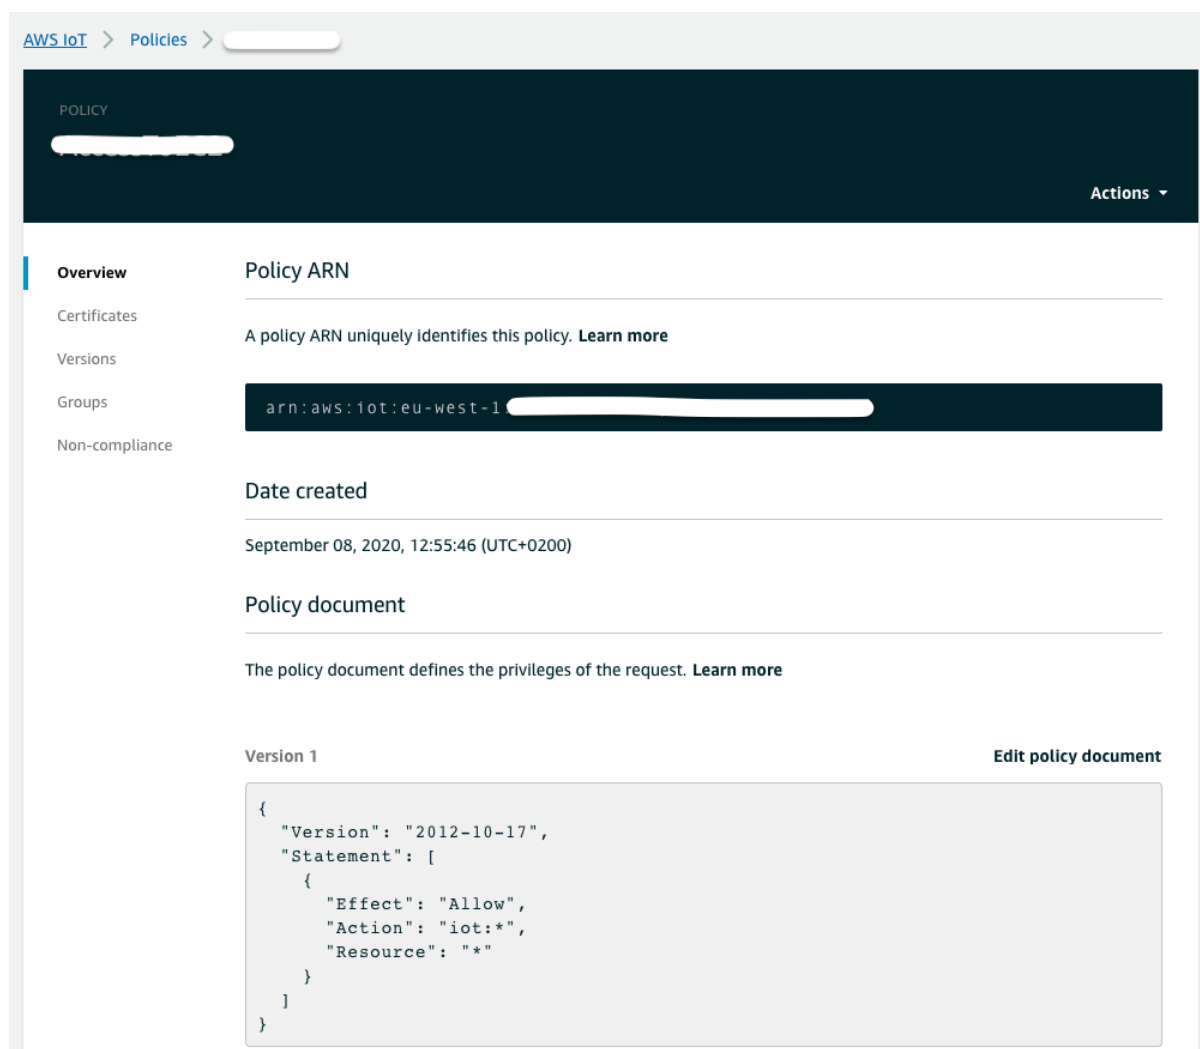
AWS IoT > Policies > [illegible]

POLICY

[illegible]

Actions

Overview

Certificates

Versions

Groups

Non-compliance

Policy ARN

A policy ARN uniquely identifies this policy. Learn more

arn:aws:iot:eu-west-1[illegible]

Date created

September 08, 2020, 12:55:46 (UTC+0200)

Policy document

The policy document defines the privileges of the request. Learn more

Version 1

Edit policy document

```
{
  "Version": "2012-10-17",
  "Statement": [
    {
      "Effect": "Allow",
      "Action": "iot:*",
      "Resource": "*"
    }
  ]
}
```